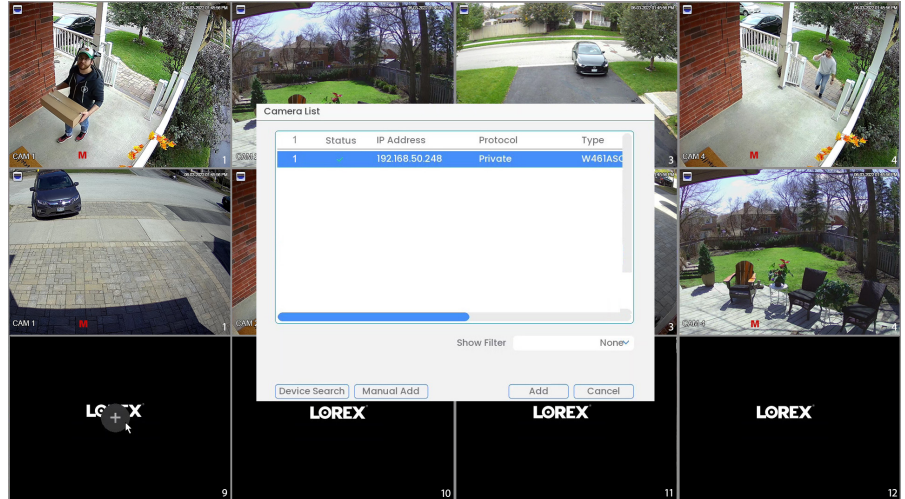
CAM 1 M 1
CAM 2
3
CAM 4 M 4
CAM 1 M 1
CAM 2
3
CAM 4 M 4

Camera List

| 1 | Status | IP Address | Protocol | Type |
|---|---|---|---|---|
| 1 | ✓ | 192.168.50.248 | Private | W461ASC |

Show Filter None

Device Search Manual Add Add Cancel

LOREX 9
LOREX 10
LOREX 11
LOREX 12